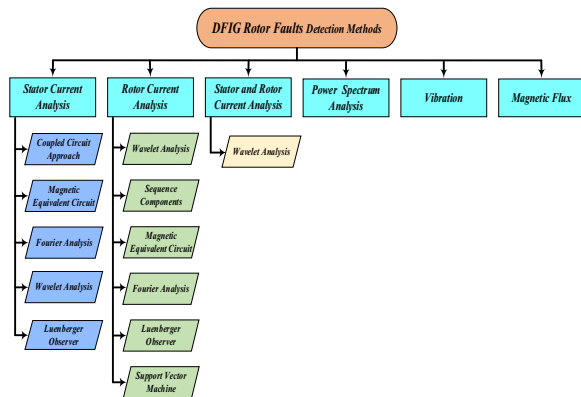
DFIG Rotor Faults Detection Methods

Stator Current Analysis

Coupled Circuit Approach

Magnetic Equivalent Circuit

Fourier Analysis

Wavelet Analysis

Luenberger Observer

Rotor Current Analysis

Wavelet Analysis

Sequence Components

Magnetic Equivalent Circuit

Fourier Analysis

Luenberger Observer

Support Vector Machine

Stator and Rotor Current Analysis

Wavelet Analysis

Power Spectrum Analysis

Vibration

Magnetic Flux